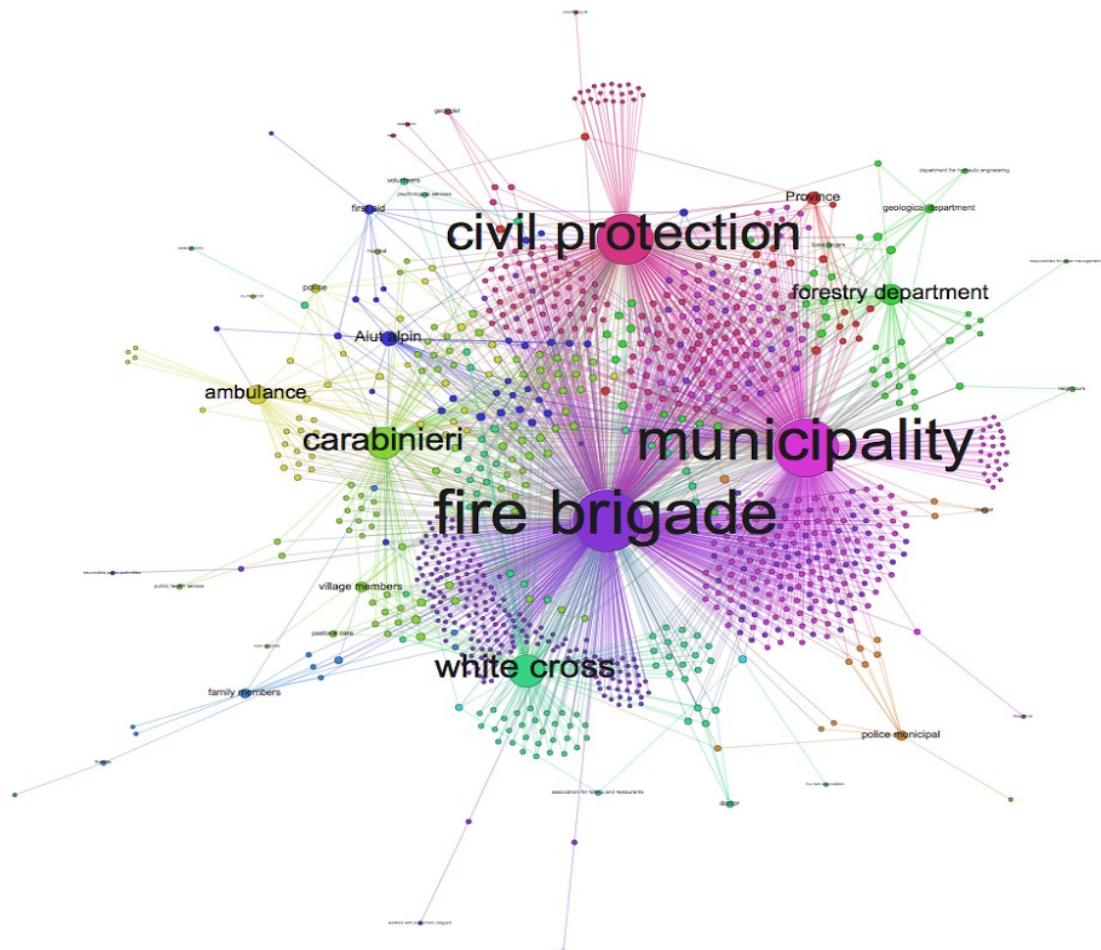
civil protection
Province
geological department
forestry department
first aid
volunteers
geologist
police
Aiut alpin
ambulance
carabinieri
municipality
fire brigade
village members
pastoral care
family members
white cross
police municipal
association for hotels and restaurants
public health service
department for hydraulic engineering
doctor
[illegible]